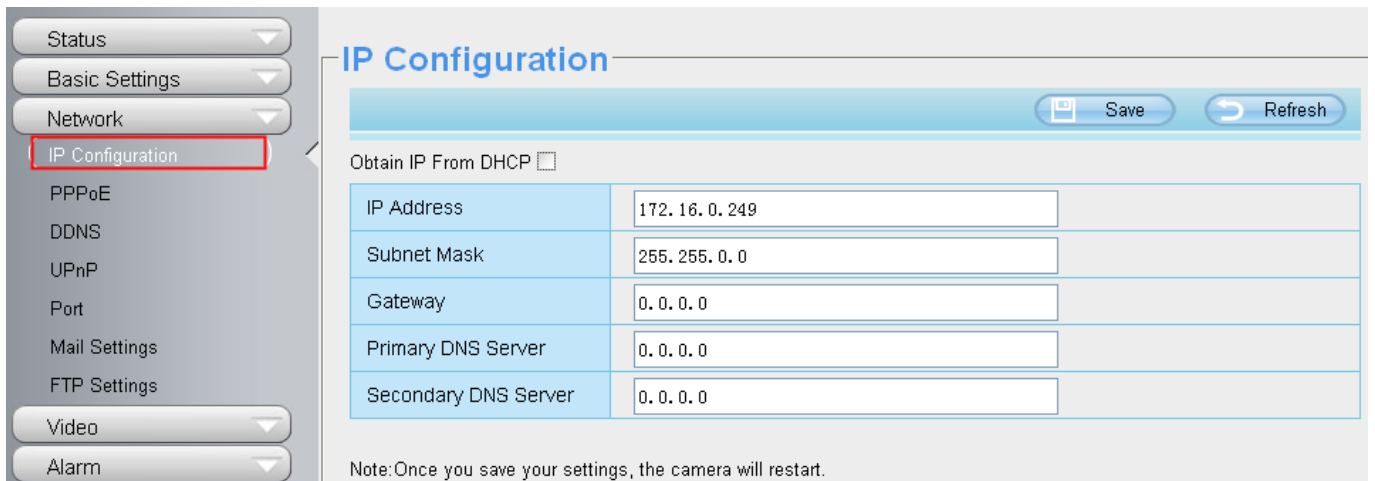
Status
Basic Settings
Network
IP Configuration
PPPoE
DDNS
UPnP
Port
Mail Settings
FTP Settings
Video
Alarm

IP Configuration

Save
Refresh

Obtain IP From DHCP

| IP Address | 172.16.0.249 |
|---|---|
| Subnet Mask | 255.255.0.0 |
| Gateway | 0.0.0.0 |
| Primary DNS Server | 0.0.0.0 |
| Secondary DNS Server | 0.0.0.0 |

Note:Once you save your settings, the camera will restart.